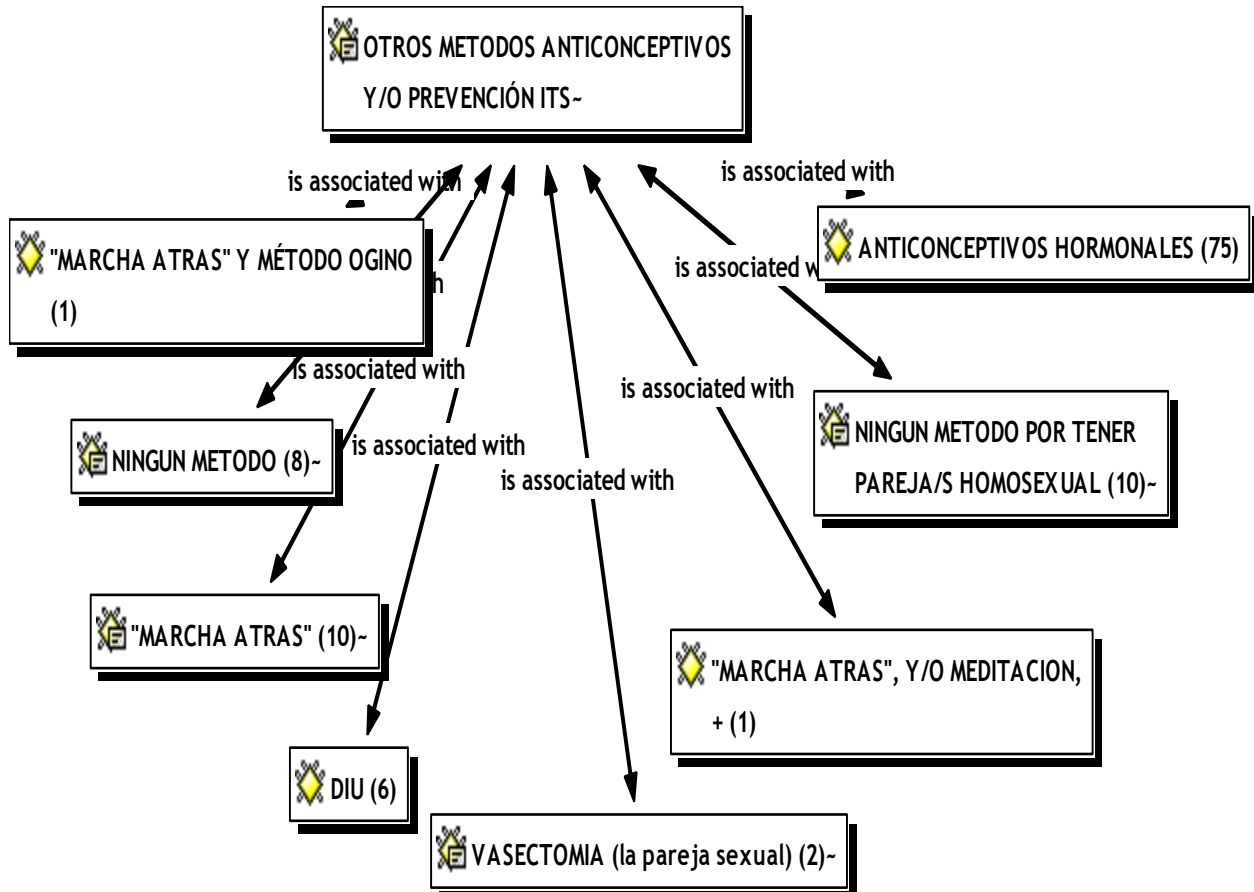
OTROS METODOS ANTICONCEPTIVOS Y/O PREVENCIÓN ITS~

is associated with

is associated with

"MARCHA ATRAS" Y MÉTODO OGINO (1)

is associated with

ANTICONCEPTIVOS HORMONALES (75)

is associated with

is associated with

is associated with

NINGUN METODO (8)~

is associated with

is associated with

NINGUN METODO POR TENER PAREJA/S HOMOSEXUAL (10)~

"MARCHA ATRAS" (10)~

"MARCHA ATRAS", Y/O MEDITACION, + (1)

DIU (6)

VASECTOMIA (la pareja sexual) (2)~